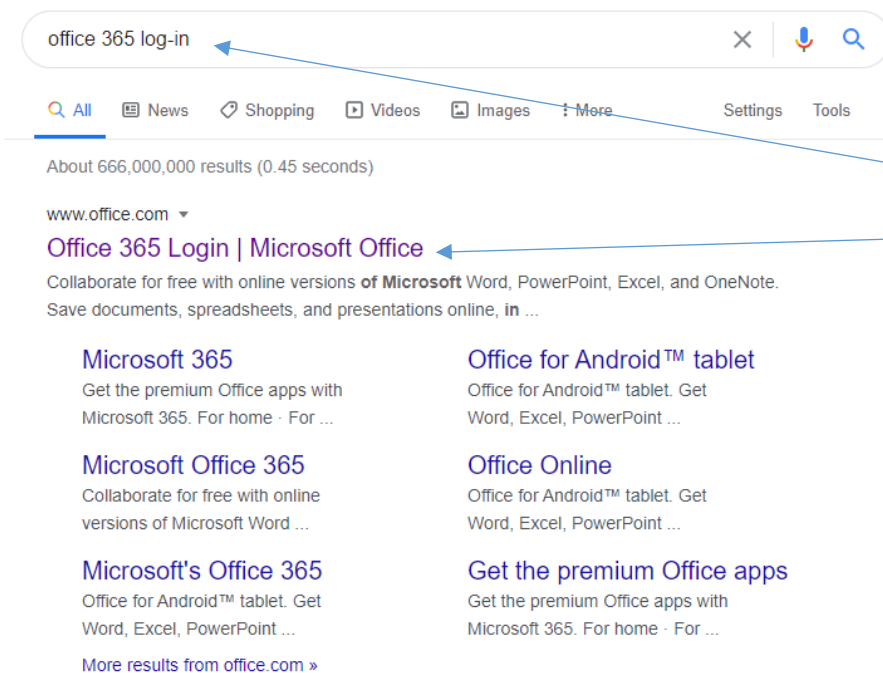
office 365 log-in

All News Shopping Videos Images More Settings Tools

About 666,000,000 results (0.45 seconds)

www.office.com

Office 365 Login | Microsoft Office

Collaborate for free with online versions **of Microsoft** Word, PowerPoint, Excel, and OneNote. Save documents, spreadsheets, and presentations online, **in** ...

Microsoft 365
Get the premium Office apps with Microsoft 365. For home · For ...

Office for Android™ tablet
Office for Android™ tablet. Get Word, Excel, PowerPoint ...

Microsoft Office 365
Collaborate for free with online versions of Microsoft Word ...

Office Online
Office for Android™ tablet. Get Word, Excel, PowerPoint ...

Microsoft's Office 365
Office for Android™ tablet. Get Word, Excel, PowerPoint ...

Get the premium Office apps
Get the premium Office apps with Microsoft 365. For home · For ...

More results from office.com »